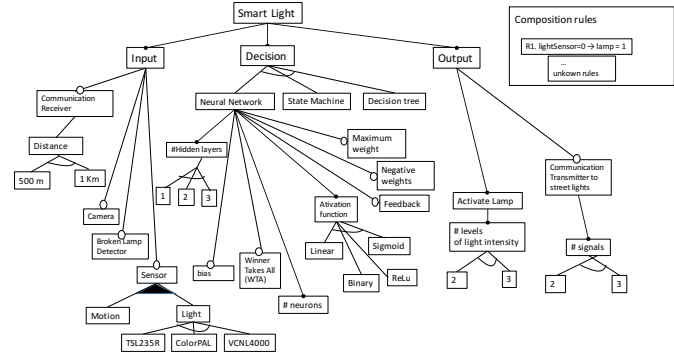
Smart Light

Composition rules

R1. lightSensor=0 → lamp = 1

...

unkown rules

Input

Decision

Output

Communication Receiver

Distance

500 m

1 Km

Camera

Broken Lamp Detector

Sensor

Motion

Light

TSL235R

ColorPAL

VCNL4000

Neural Network

State Machine

Decision tree

#Hidden layers

1

2

3

bias

Winner Takes All (WTA)

# neurons

Maximum weight

Negative weights

Feedback

Ativation function

Linear

Sigmoid

Binary

ReLu

Activate Lamp

# levels of light intensity

2

3

Communication Transmitter to street lights

# signals

2

3